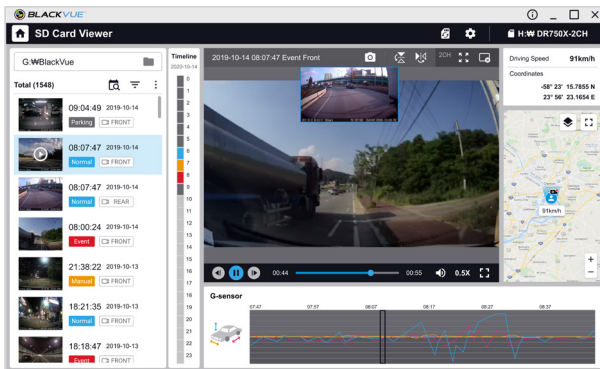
BLACKVUE

SD Card Viewer

H:₩ DR750X-2CH

G:₩BlackVue

Total (1548)

09:04:49 2019-10-14
Parking FRONT

08:07:47 2019-10-14
Normal FRONT

08:07:47 2019-10-14
Normal REAR

08:00:24 2019-10-14
Event FRONT

21:38:22 2019-10-13
Manual FRONT

18:21:35 2019-10-13
Normal FRONT

18:18:47 2019-10-13
Event FRONT

Timeline
2020-10-14
0
1
2
3
4
5
6
7
8
9
10
11
12
13
14
15
16
17
18
19
20
21
22
23

2019-10-14 08:07:47 Event Front

2CH

00:44

00:55

0.5X

Driving Speed 91km/h

Coordinates
-58° 23' 15.7855 N
23° 56' 23.1654 E

91km/h

G-sensor

07:47 07:57 08:07 08:17 08:27 08:37